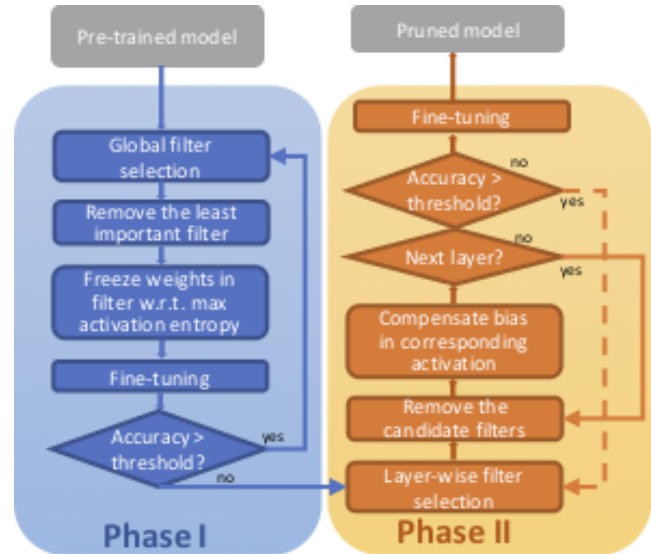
Pre-trained model

Global filter selection

Remove the least important filter

Freeze weights in filter w.r.t. max activation entropy

Fine-tuning

Accuracy > threshold?

yes

no

Phase I

Pruned model

Fine-tuning

no

Accuracy > threshold?

yes

no

Next layer?

yes

Compensate bias in corresponding activation

Remove the candidate filters

Layer-wise filter selection

Phase II